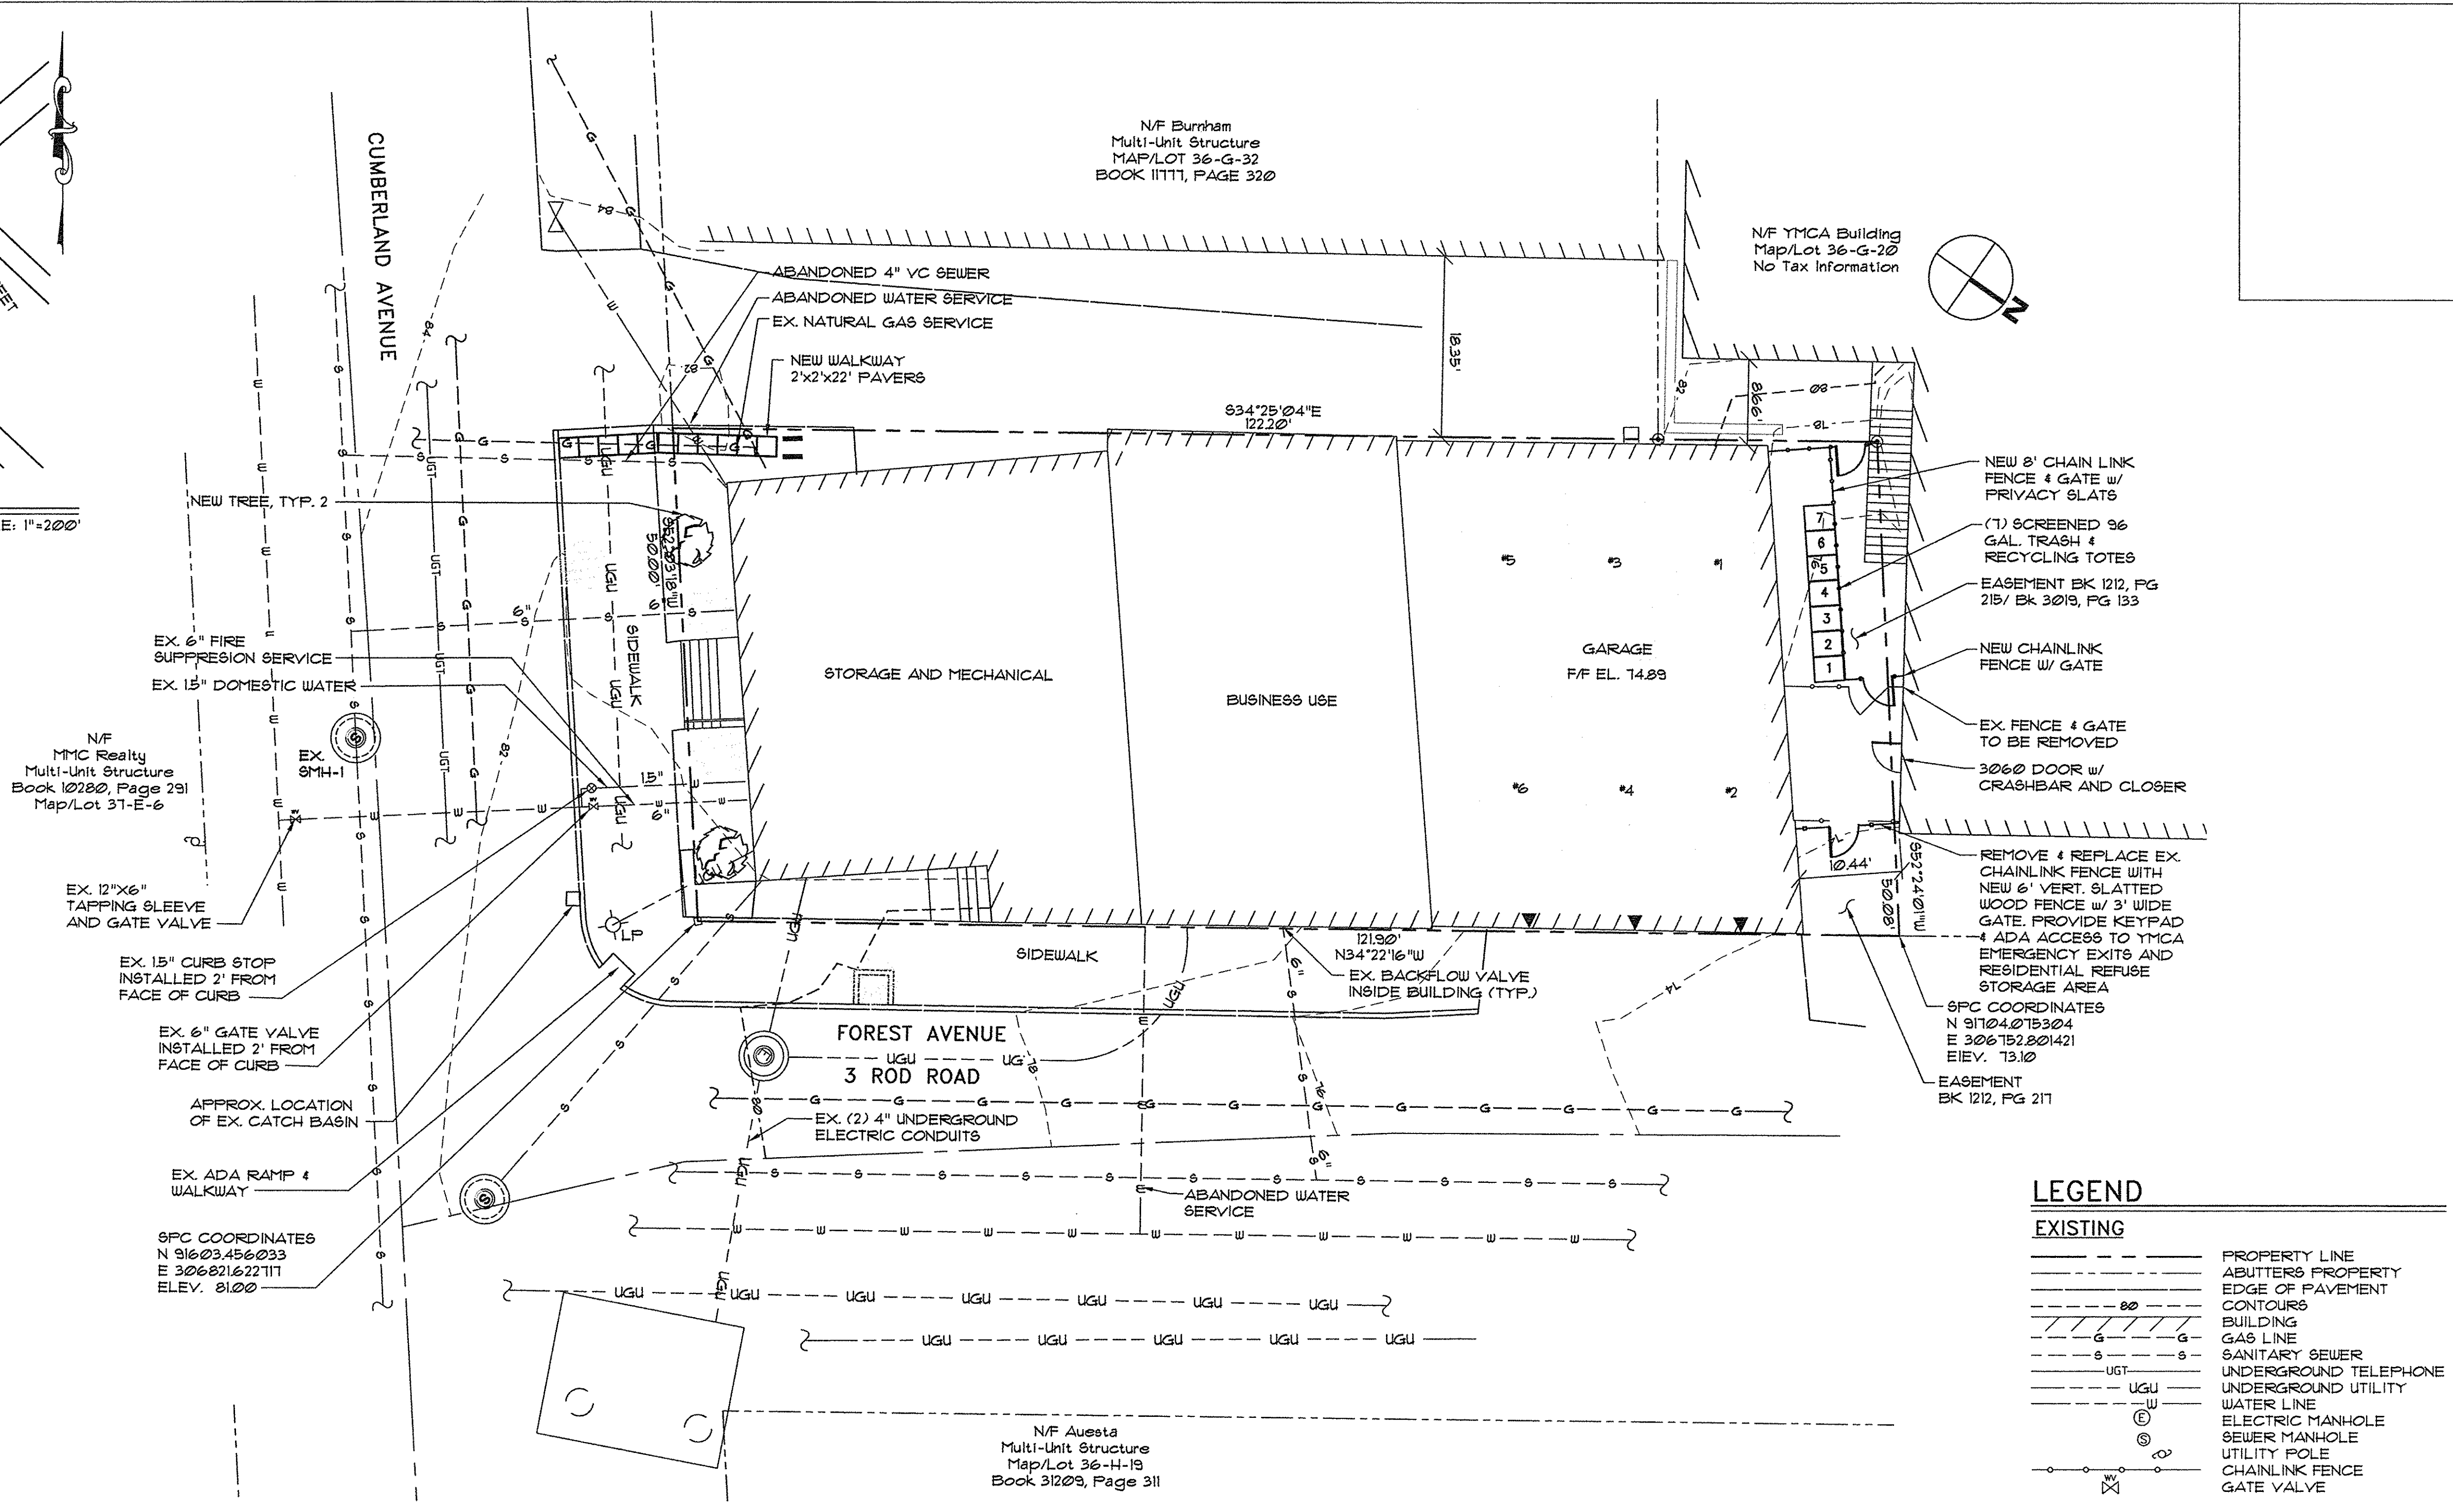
N/F Burnham
Multi-Unit Structure
MAP/LOT 36-G-32
BOOK 11777, PAGE 320

CUMBERLAND AVENUE

N/F YMCA Building
Map/Lot 36-G-20
No Tax Information

N

E: 1"=200'

ABANDONED 4" VC SEWER
ABANDONED WATER SERVICE
EX. NATURAL GAS SERVICE
NEW WALKWAY
2'x2'x22' PAVERS

S34°25'04"E
122.20'

18.35'
8.66'

NEW TREE, TYP. 2

S52°33'18"W
50.00'

NEW 8' CHAIN LINK FENCE & GATE w/ PRIVACY SLATS
(7) SCREENED 96 GAL. TRASH & RECYCLING TOTES
EASEMENT BK 1212, PG 215/ Bk 3019, PG 133
NEW CHAINLINK FENCE W/ GATE
EX. FENCE & GATE TO BE REMOVED
3060 DOOR w/ CRASHBAR AND CLOSER
REMOVE & REPLACE EX. CHAINLINK FENCE WITH NEW 6' VERT. SLATTED WOOD FENCE w/ 3' WIDE GATE. PROVIDE KEYPAD & ADA ACCESS TO YMCA EMERGENCY EXITS AND RESIDENTIAL REFUSE STORAGE AREA

7
6
5
4
3
2
1

#5 #3 #1
#6 #4 #2

EX. 6" FIRE SUPPRESION SERVICE
EX. 1.5" DOMESTIC WATER

SIDEWALK

STORAGE AND MECHANICAL
BUSINESS USE
GARAGE
F/F EL. 74.89

N/F
MMC Realty
Multi-Unit Structure
Book 10280, Page 291
Map/Lot 37-E-6

EX.
SMH-1

1.5"
6"

EX. 12"X6" TAPPING SLEEVE AND GATE VALVE

10.44'
S52°24'01"W
50.00'

LP

SIDEWALK

121.90'
N34°22'16"W
EX. BACKFLOW VALVE INSIDE BUILDING (TYP.)

EX. 1.5" CURB STOP INSTALLED 2' FROM FACE OF CURB
EX. 6" GATE VALVE INSTALLED 2' FROM FACE OF CURB

SPC COORDINATES
N 91704.075304
E 306752.801421
ElEV. 73.10

FOREST AVENUE
3 ROD ROAD

EASEMENT
BK 1212, PG 217

APPROX. LOCATION OF EX. CATCH BASIN
EX. (2) 4" UNDERGROUND ELECTRIC CONDUITS

EX. ADA RAMP & WALKWAY
ABANDONED WATER SERVICE

SPC COORDINATES
N 91603.456033
E 306821.622717
ELEV. 81.00

N/F Auesta
Multi-Unit Structure
Map/Lot 36-H-19
Book 31209, Page 311

LEGEND
EXISTING
PROPERTY LINE
ABUTTERS PROPERTY
EDGE OF PAVEMENT
80 CONTOURS
BUILDING
G GAS LINE
S SANITARY SEWER
UGT UNDERGROUND TELEPHONE
UGU UNDERGROUND UTILITY
W WATER LINE
E ELECTRIC MANHOLE
S SEWER MANHOLE
UTILITY POLE
CHAINLINK FENCE
WV GATE VALVE